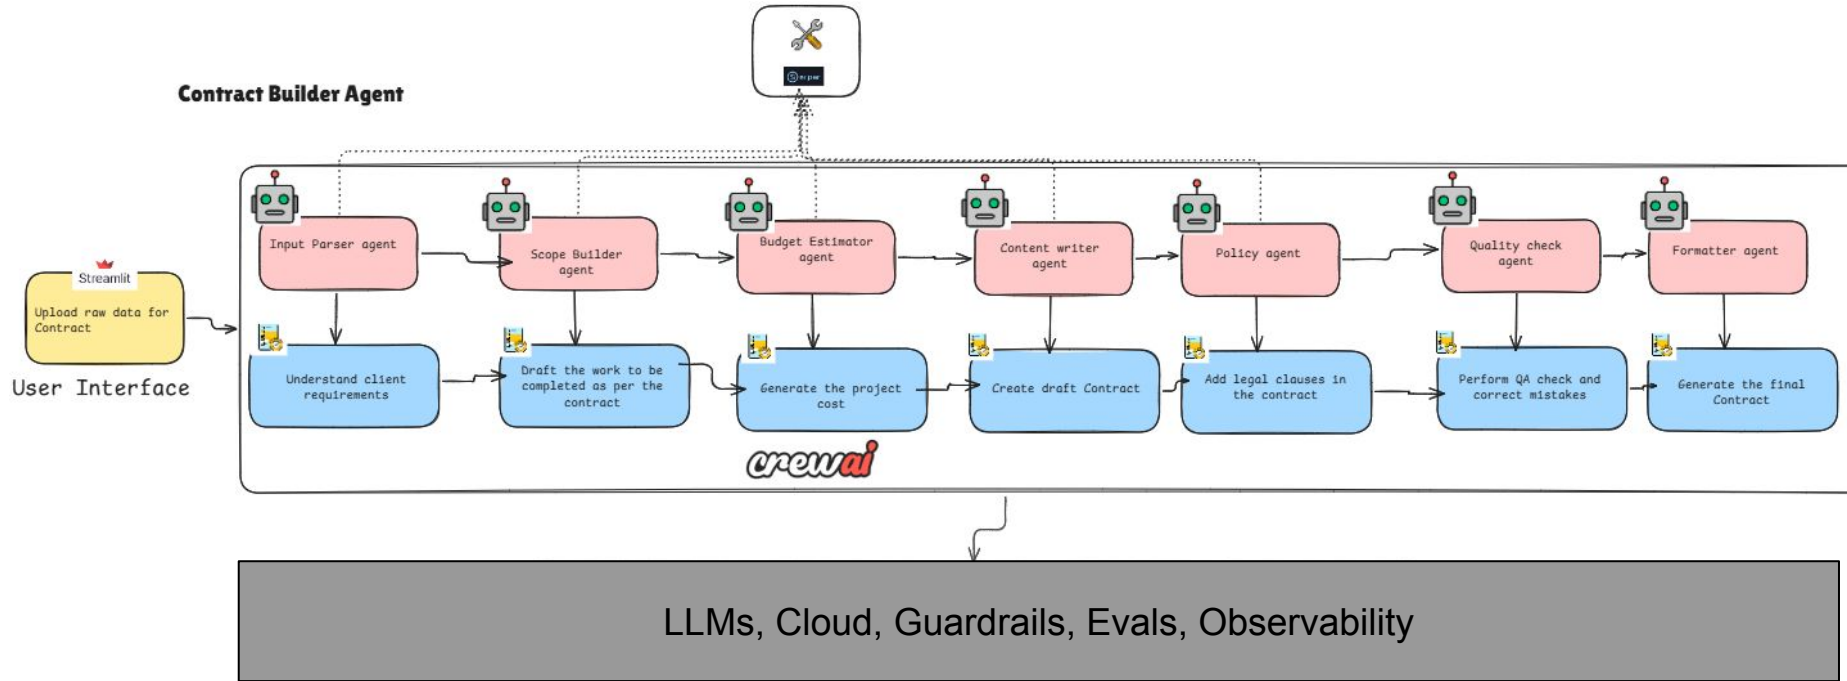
Contract Builder Agent

serper

Streamlit

Upload raw data for Contract

User Interface

Input Parser agent

Scope Builder agent

Budget Estimator agent

Content writer agent

Policy agent

Quality check agent

Formatter agent

Understand client requirements

Draft the work to be completed as per the contract

Generate the project cost

Create draft Contract

Add legal clauses in the contract

Perform QA check and correct mistakes

Generate the final Contract

crewai

LLMs, Cloud, Guardrails, Evals, Observability